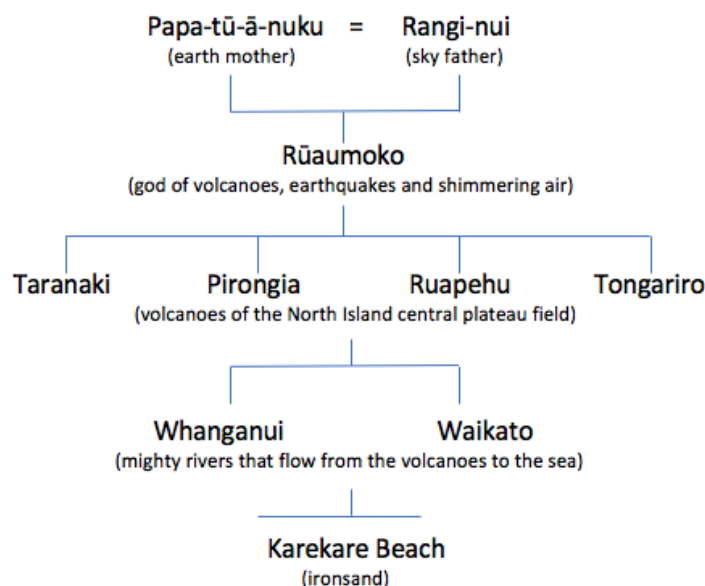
Papa-tū-ā-nuku = Rangi-nui
(earth mother) (sky father)

Rūaumoko
(god of volcanoes, earthquakes and shimmering air)

Taranaki Pirongia Ruapehu Tongariro
(volcanoes of the North Island central plateau field)

Whanganui Waikato
(mighty rivers that flow from the volcanoes to the sea)

Karekare Beach
(ironsand)